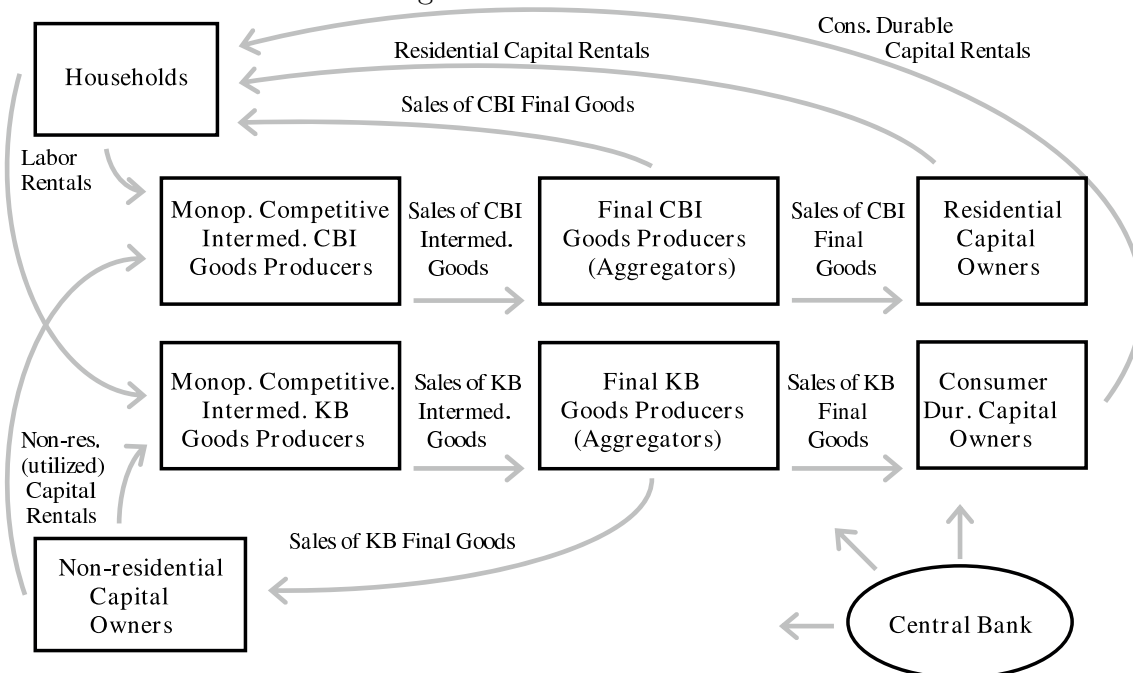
Cons. Durable Capital Rentals

Residential Capital Rentals

Households

Sales of CBI Final Goods

Labor Rentals

Monop. Competitive Intermed. CBI Goods Producers

Sales of CBI Intermed. Goods

Final CBI Goods Producers (Aggregators)

Sales of CBI Final Goods

Residential Capital Owners

Monop. Competitive. Intermed. KB Goods Producers

Sales of KB Intermed. Goods

Final KB Goods Producers (Aggregators)

Sales of KB Final Goods

Consumer Dur. Capital Owners

Non-res. (utilized) Capital Rentals

Sales of KB Final Goods

Non-residential Capital Owners

Central Bank